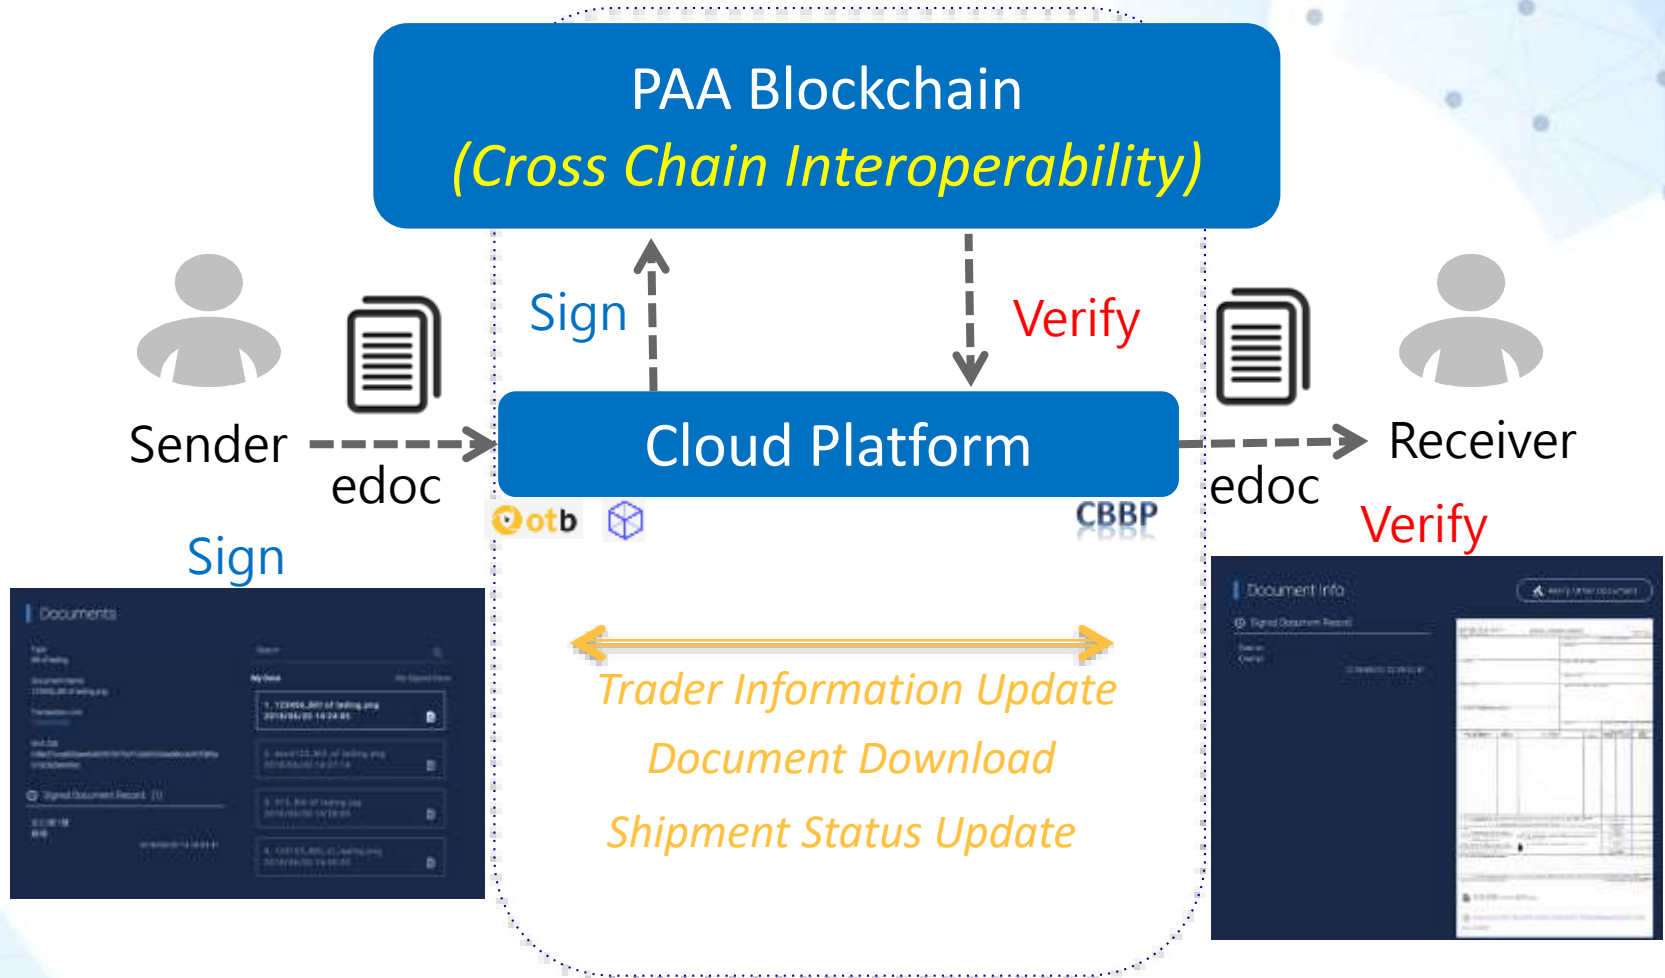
PAA Blockchain
(Cross Chain Interoperability)

Sign

Verify

Sender

edoc

Cloud Platform

Receiver

edoc

otb

CBBP

Sign

Verify

Documents

Document Info

Signed Document Record

Trader Information Update

Document Download

Shipment Status Update